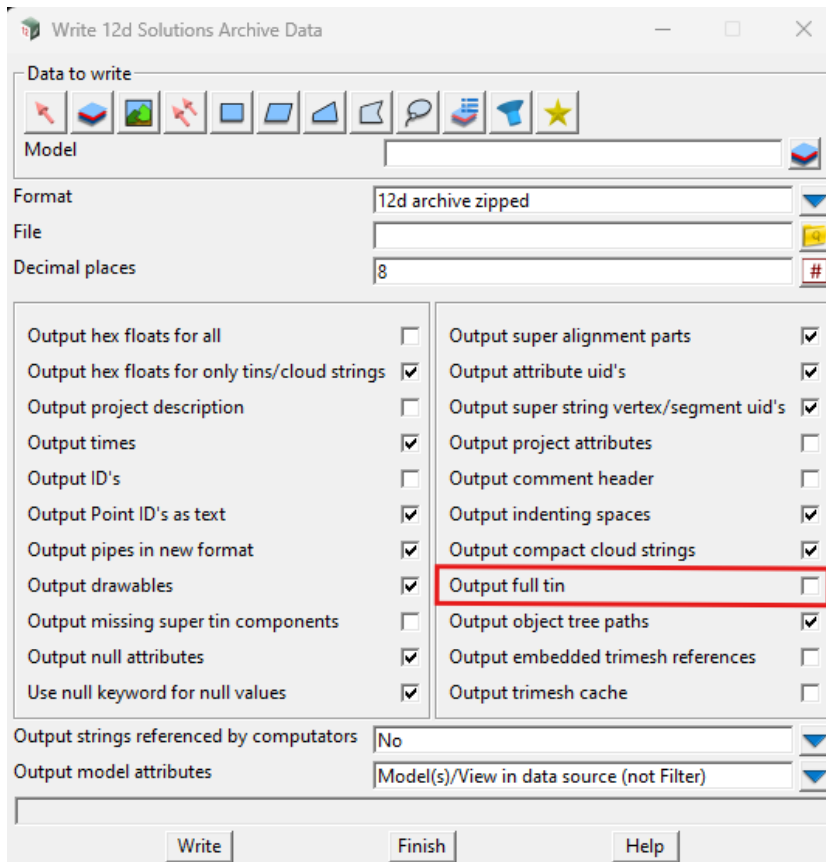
Write 12d Solutions Archive Data

Data to write

Model

Format 12d archive zipped

File

Decimal places 8

Output hex floats for all
Output hex floats for only tins/cloud strings
Output project description
Output times
Output ID's
Output Point ID's as text
Output pipes in new format
Output drawables
Output missing super tin components
Output null attributes
Use null keyword for null values

Output super alignment parts
Output attribute uid's
Output super string vertex/segment uid's
Output project attributes
Output comment header
Output indenting spaces
Output compact cloud strings
Output full tin
Output object tree paths
Output embedded trimesh references
Output trimesh cache

Output strings referenced by computators No
Output model attributes Model(s)/View in data source (not Filter)

Write Finish Help